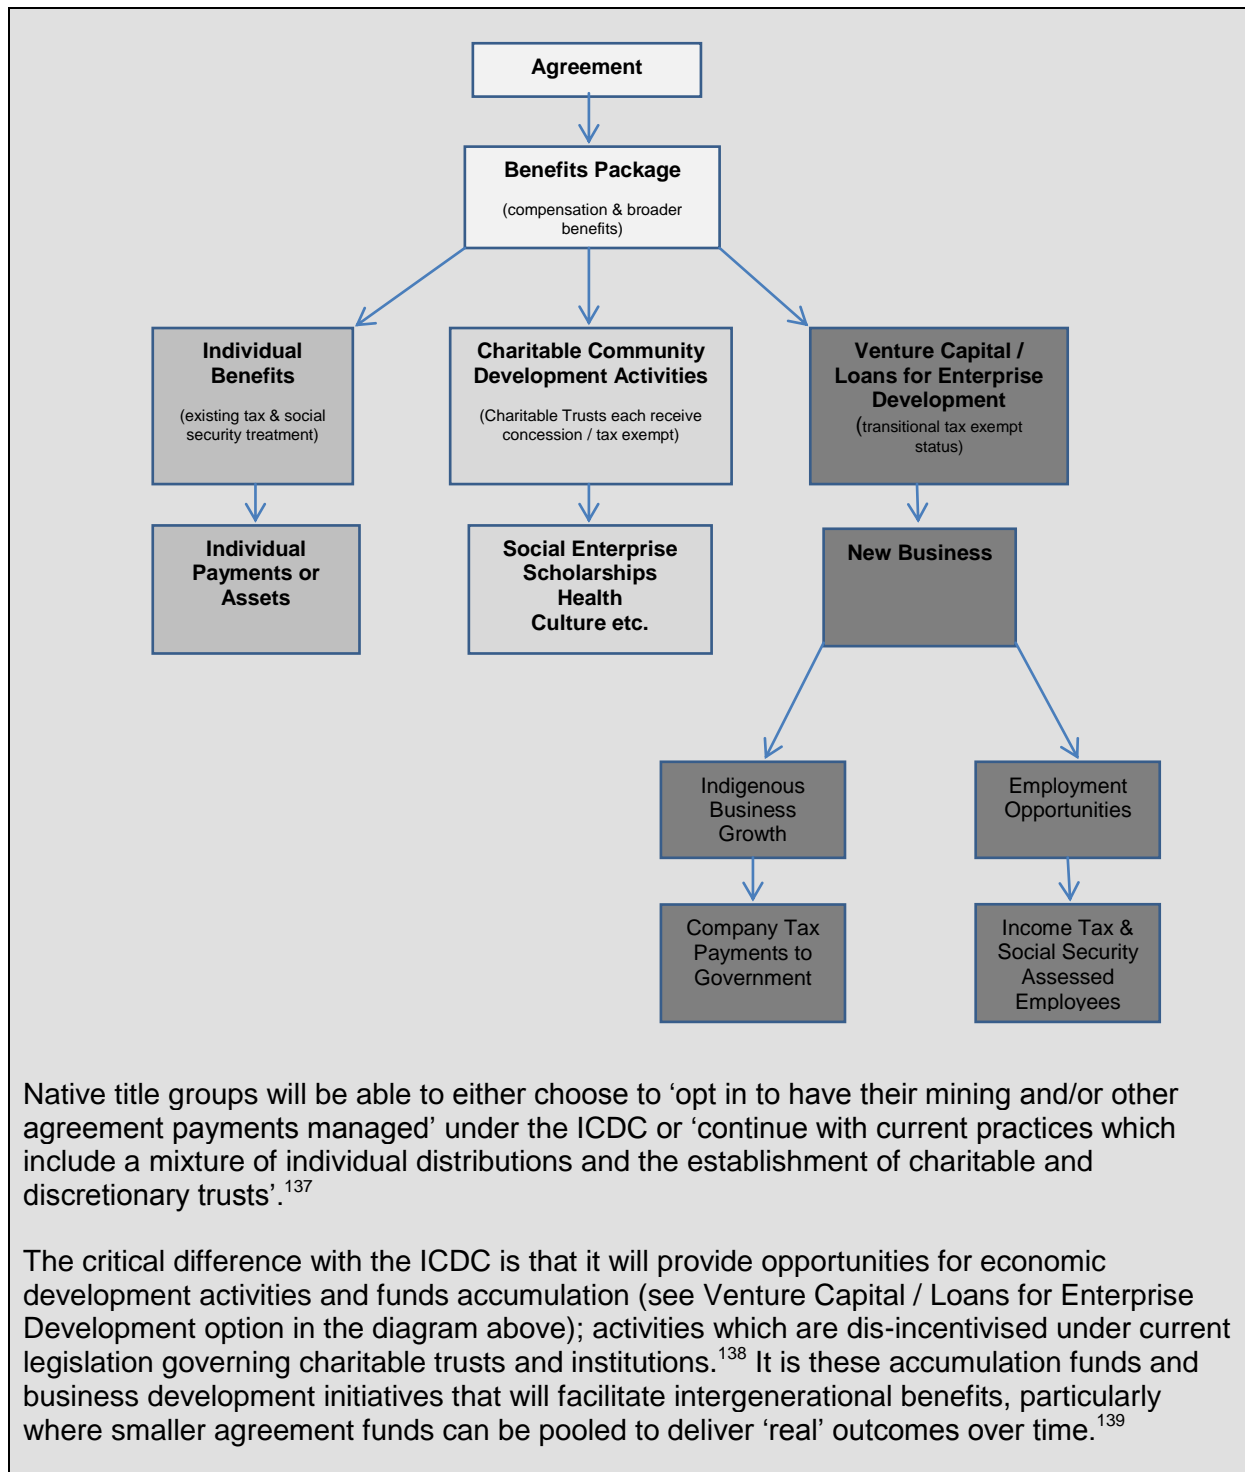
Agreement

Benefits Package

(compensation & broader benefits)

Individual Benefits

(existing tax & social security treatment)

Charitable Community Development Activities

(Charitable Trusts each receive concession / tax exempt)

Venture Capital / Loans for Enterprise Development

(transitional tax exempt status)

Individual Payments or Assets

Social Enterprise
Scholarships
Health
Culture etc.

New Business

Indigenous Business Growth

Employment Opportunities

Company Tax Payments to Government

Income Tax & Social Security Assessed Employees

Native title groups will be able to either choose to 'opt in to have their mining and/or other agreement payments managed' under the ICDC or 'continue with current practices which include a mixture of individual distributions and the establishment of charitable and discretionary trusts'.$^{137}$

The critical difference with the ICDC is that it will provide opportunities for economic development activities and funds accumulation (see Venture Capital / Loans for Enterprise Development option in the diagram above); activities which are dis-incentivised under current legislation governing charitable trusts and institutions.$^{138}$ It is these accumulation funds and business development initiatives that will facilitate intergenerational benefits, particularly where smaller agreement funds can be pooled to deliver 'real' outcomes over time.$^{139}$